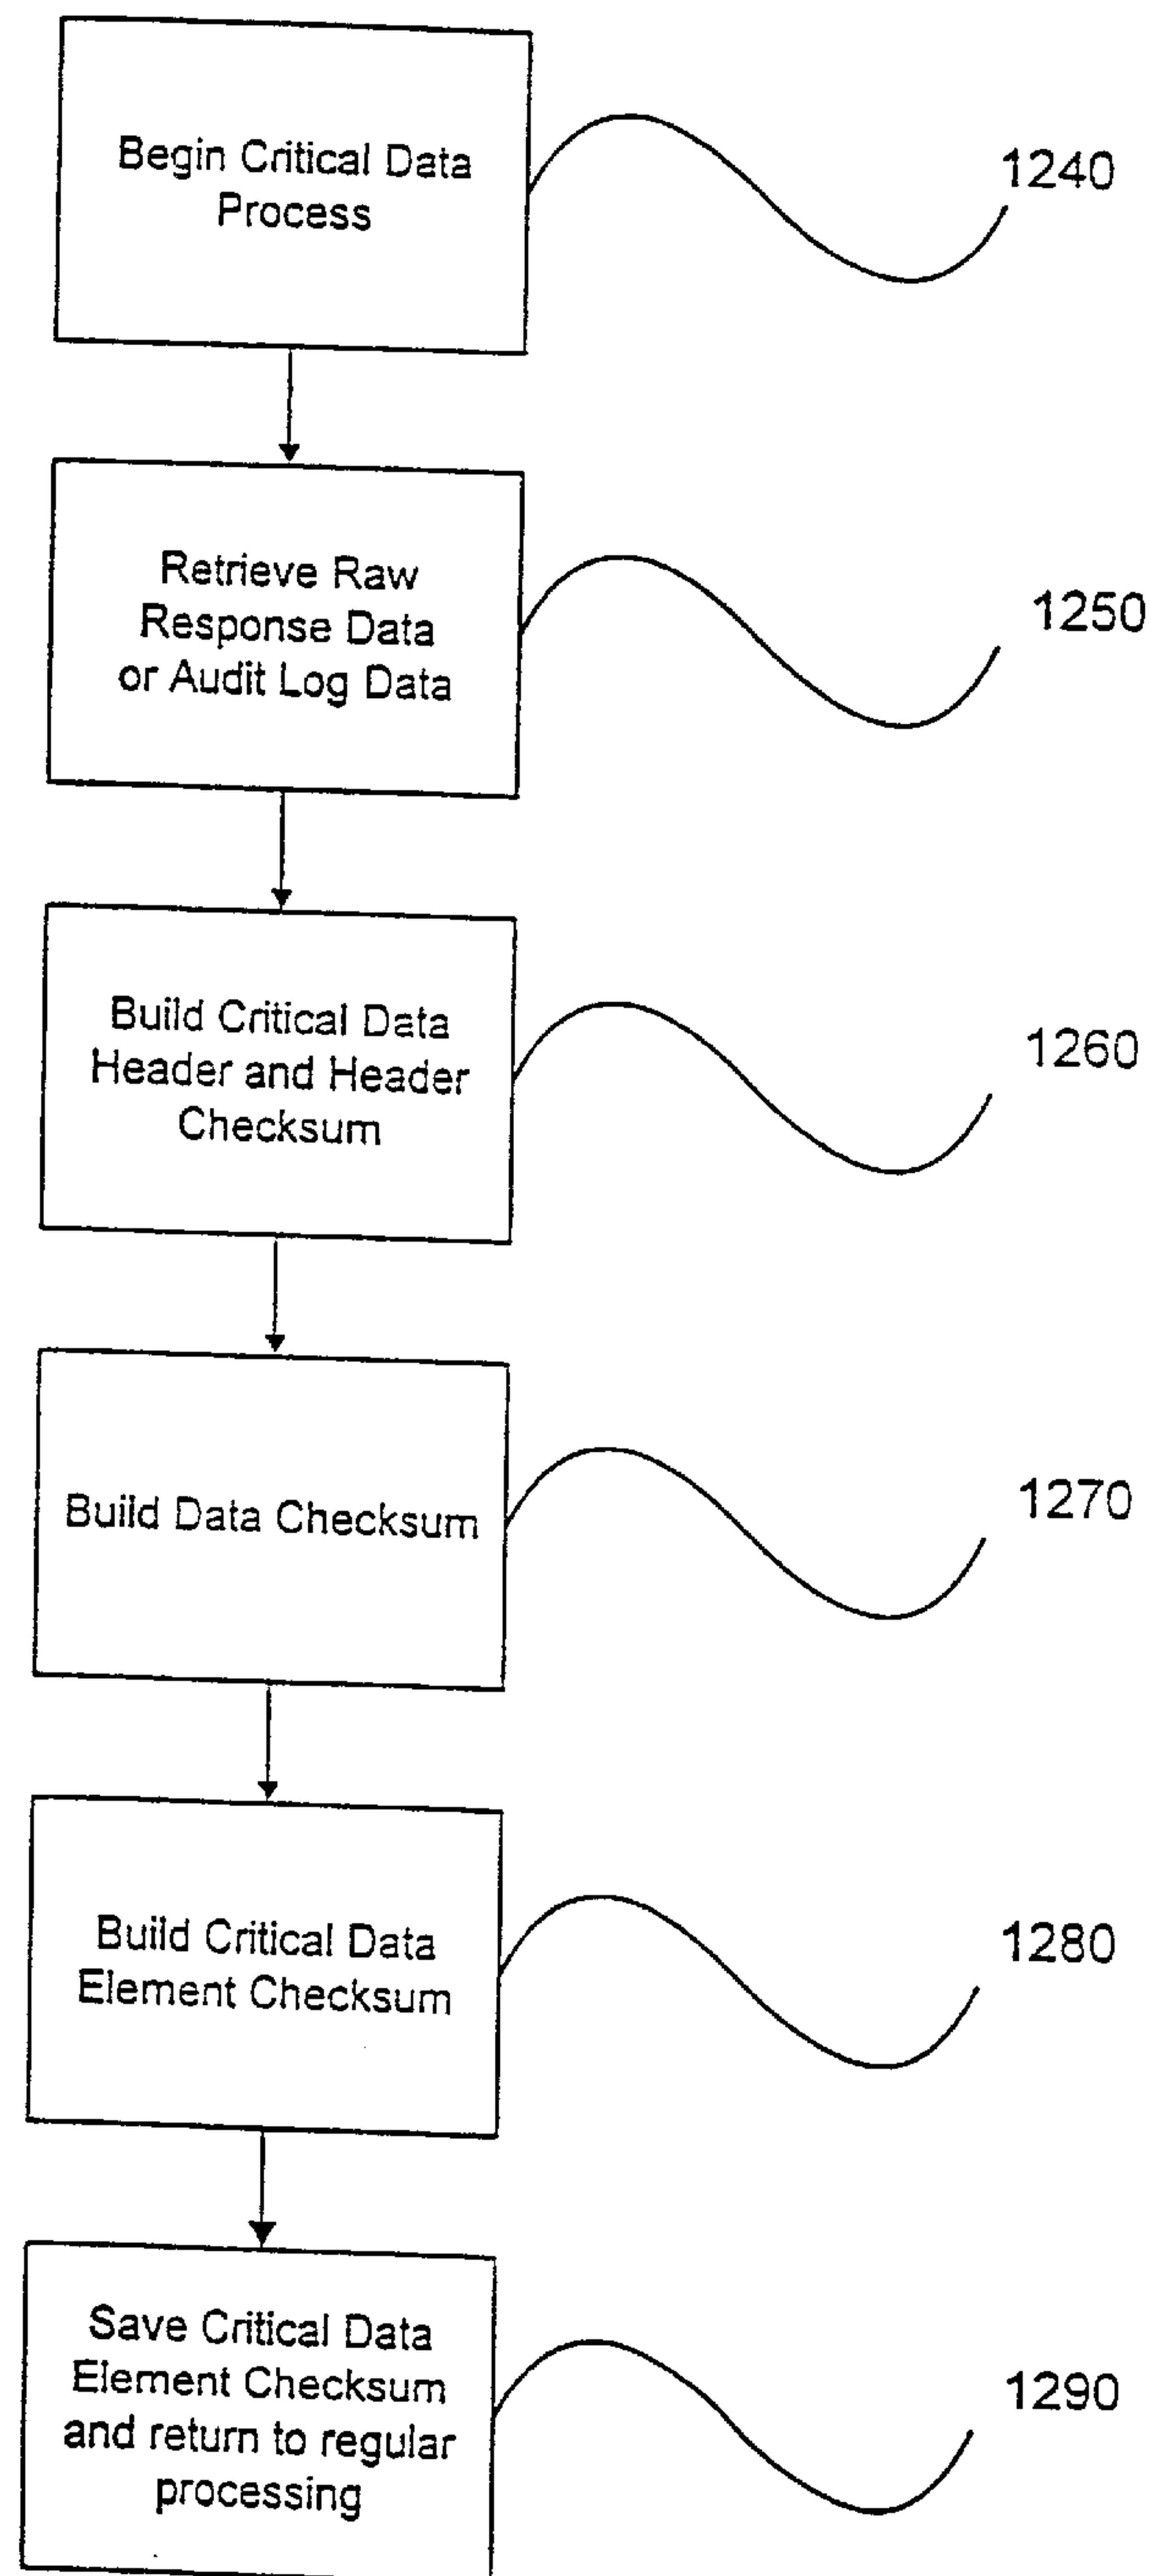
Begin Critical Data Process

1240

Retrieve Raw Response Data or Audit Log Data

1250

Build Critical Data Header and Header Checksum

1260

Build Data Checksum

1270

Build Critical Data Element Checksum

1280

Save Critical Data Element Checksum and return to regular processing

1290